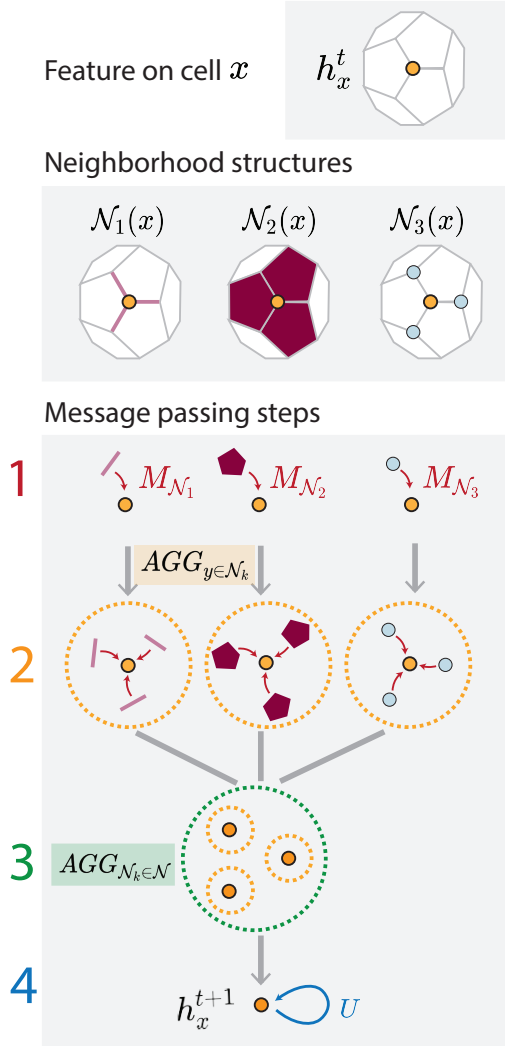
Feature on cell $x$

$h_x^t$

Neighborhood structures

$\mathcal{N}_1(x)$ $\mathcal{N}_2(x)$ $\mathcal{N}_3(x)$

Message passing steps

1

$M_{\mathcal{N}_1}$ $M_{\mathcal{N}_2}$ $M_{\mathcal{N}_3}$

$AGG_{y \in \mathcal{N}_k}$

2

3

$AGG_{\mathcal{N}_k \in \mathcal{N}}$

4

$h_x^{t+1}$

$U$